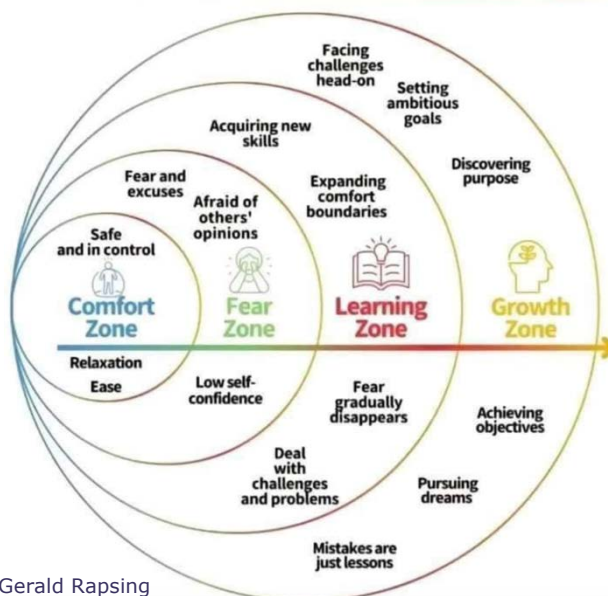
Facing challenges head-on

Setting ambitious goals

Acquiring new skills

Discovering purpose

Fear and excuses

Afraid of others' opinions

Expanding comfort boundaries

Safe and in control

Comfort Zone

Fear Zone

Learning Zone

Growth Zone

Relaxation

Ease

Low self-confidence

Fear gradually disappears

Achieving objectives

Deal with challenges and problems

Pursuing dreams

Mistakes are just lessons

Gerald Rapsing